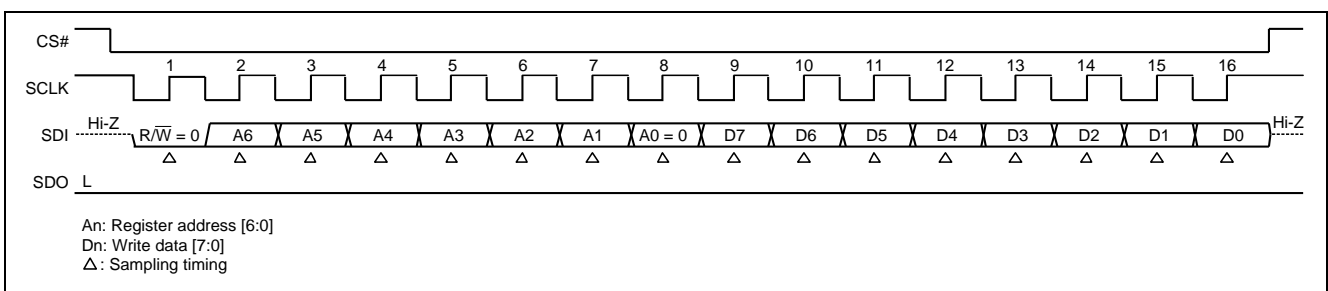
CS#

1 2 3 4 5 6 7 8 9 10 11 12 13 14 15 16

SCLK

SDI Hi-Z $R/\overline{W} = 0$ A6 A5 A4 A3 A2 A1 A0 = 0 D7 D6 D5 D4 D3 D2 D1 D0 Hi-Z

Δ Δ Δ Δ Δ Δ Δ Δ Δ Δ Δ Δ Δ Δ Δ Δ

SDO L

An: Register address [6:0]
Dn: Write data [7:0]
Δ: Sampling timing